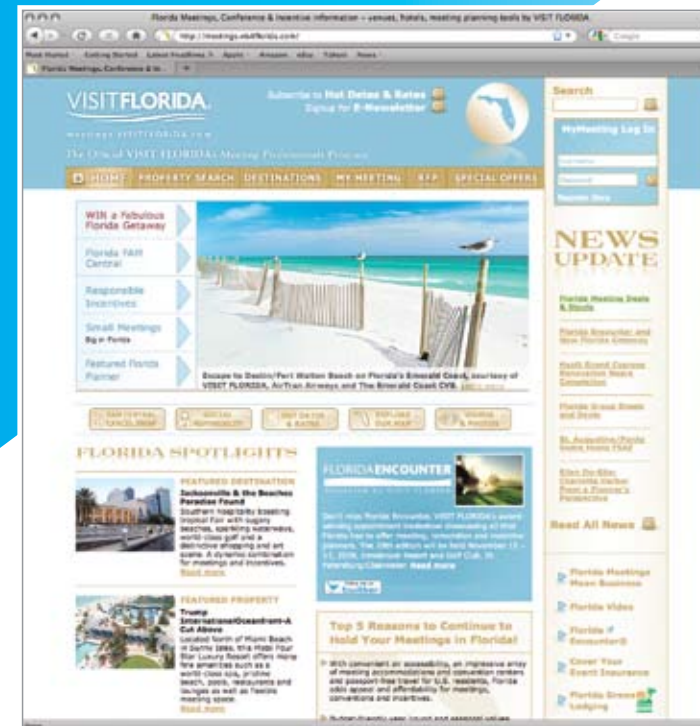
Florida Meetings, Conference & Incentive Information – venues, hotels, meeting planning tools by VISIT FLORIDA

http://meetings.visitflorida.com/

Google

Most Visited Getting Started Latest Headlines Apple Amazon eBay Yahoo! News

Florida Meetings, Conference & In...

VISITFLORIDA.

meetings.VISITFLORIDA.com

The Official VISIT FLORIDA Meeting Professionals Program

Subscribe to Hot Dates & Rates
Signup for E-Newsletter

Search

MyMeeting Log In

Username

Password

Register Here

HOME PROPERTY SEARCH DESTINATIONS MY MEETING RFP SPECIAL OFFERS

WIN a Fabulous Florida Getaway

Florida FAM Central

Responsible Incentives

Small Meetings Big in Florida

Featured Florida Planner

Escape to Destin/Fort Walton Beach on Florida's Emerald Coast, courtesy of VISIT FLORIDA, AirTran Airways and The Emerald Coast CVB. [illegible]

NEWS UPDATE

Florida Meeting Deals & Steals

Florida Encounter and New Florida Getaway

Hyatt Grand Cypress Renovation Nears Completion

Florida Group Green and Deals

St. Augustine/Ponte Vedra Hosts FSAE

Ellen Du-Blin: Charlotte Harbor From a Planner's Perspective

Read All News

FLORIDA SPOTLIGHTS

FEATURED DESTINATION
Jacksonville & the Beaches Paradise Found
Southern hospitality blended with tropical flair with sugary beaches, sparkling waterways, world-class golf and a distinctive shopping and art scene. A dynamic combination for meetings and incentives. Read more

FEATURED PROPERTY
Trump International Oceanfront–A Cut Above
Located North of Miami Beach in Sunny Isles, this Mobil Four Star Luxury Resort offers more fine amenities such as a world-class spa, pristine beach, pools, restaurants and lounges as well as flexible meeting space. Read more

FLORIDA ENCOUNTER

Don't miss Florida Encounter, VISIT FLORIDA's award-winning appointment tradeshow showcasing all that Florida has to offer meeting, convention and incentive planners. The 19th edition will be held November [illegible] 2009, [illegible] Resort and Golf Club, St. Petersburg/Clearwater. Read more

Top 5 Reasons to Continue to Hold Your Meetings in Florida!

With convenient air accessibility, an impressive array of meeting accommodations and convention centers and passport-free travel for U.S. residents, Florida adds appeal and affordability for meetings, conventions and incentives.

Florida Meetings Mean Business

Florida Video

Florida Encounter®

Cover Your Event Insurance

Florida Green Lodging